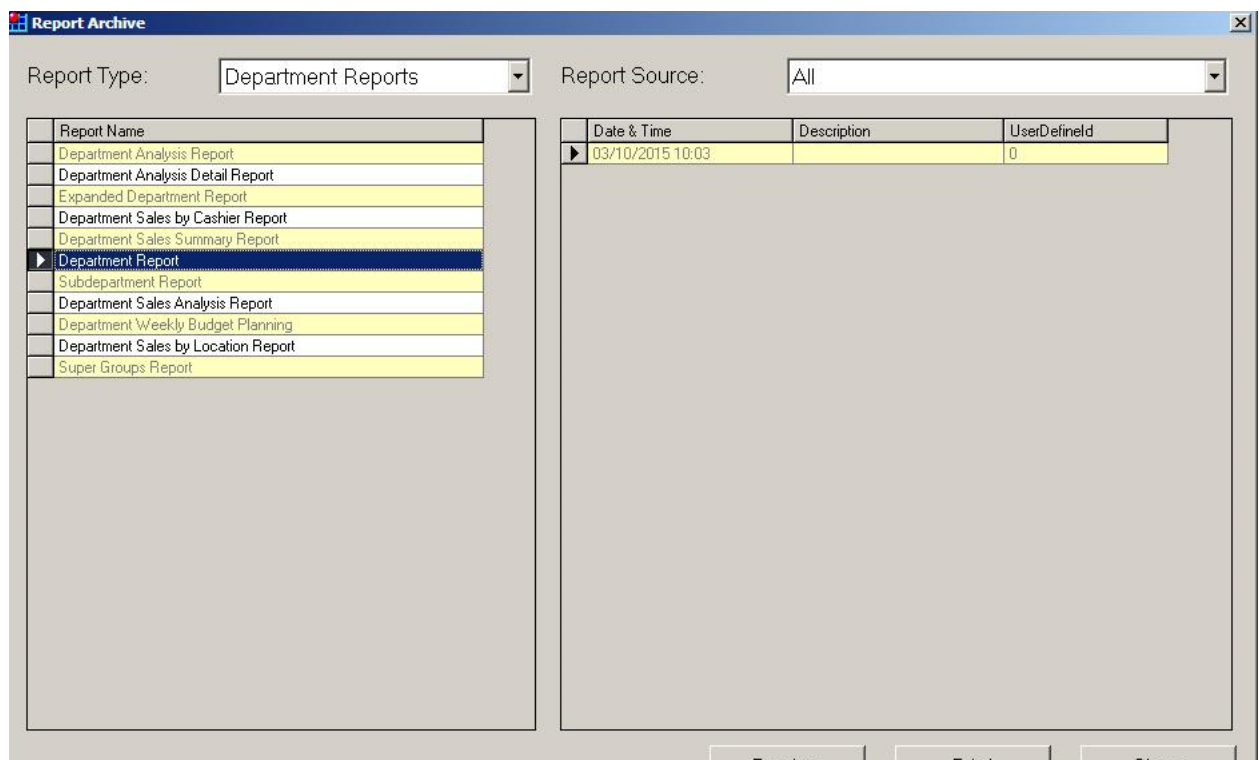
Report Archive

Report Type: Department Reports

Report Source: All

| Report Name |
|---|
| Department Analysis Report |
| Department Analysis Detail Report |
| Expanded Department Report |
| Department Sales by Cashier Report |
| Department Sales Summary Report |
| Department Report |
| Subdepartment Report |
| Department Sales Analysis Report |
| Department Weekly Budget Planning |
| Department Sales by Location Report |
| Super Groups Report |

| Date & Time | Description | UserDefineId |
|---|---|---|
| 03/10/2015 10:03 | | 0 |

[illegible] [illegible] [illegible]